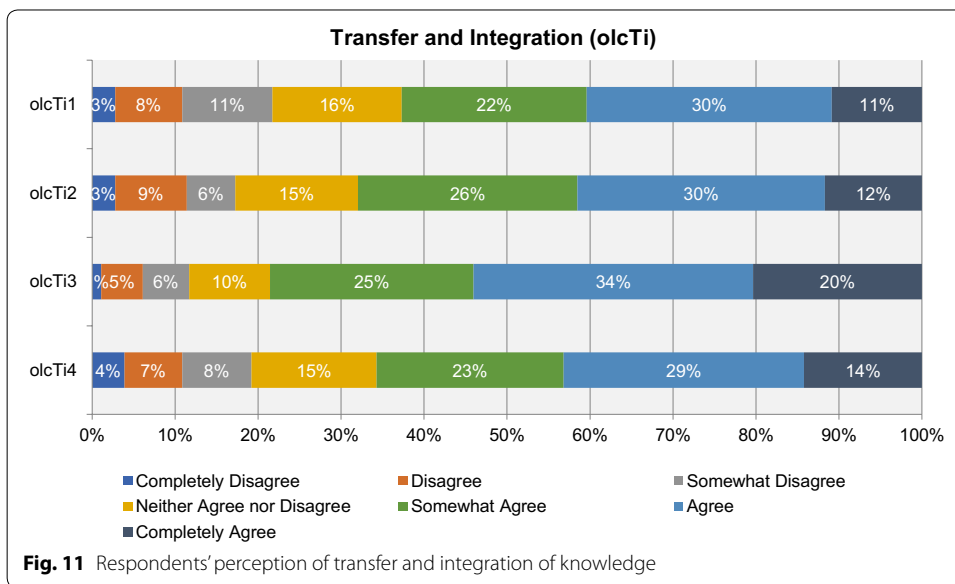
Transfer and Integration (olcTi)

olcTi1: 3% | 8% | 11% | 16% | 22% | 30% | 11%

olcTi2: 3% | 9% | 6% | 15% | 26% | 30% | 12%

olcTi3: % | 5% | 6% | 10% | 25% | 34% | 20%

olcTi4: 4% | 7% | 8% | 15% | 23% | 29% | 14%

0% 10% 20% 30% 40% 50% 60% 70% 80% 90% 100%

Completely Disagree
Disagree
Somewhat Disagree
Neither Agree nor Disagree
Somewhat Agree
Agree
Completely Agree

Fig. 11 Respondents' perception of transfer and integration of knowledge